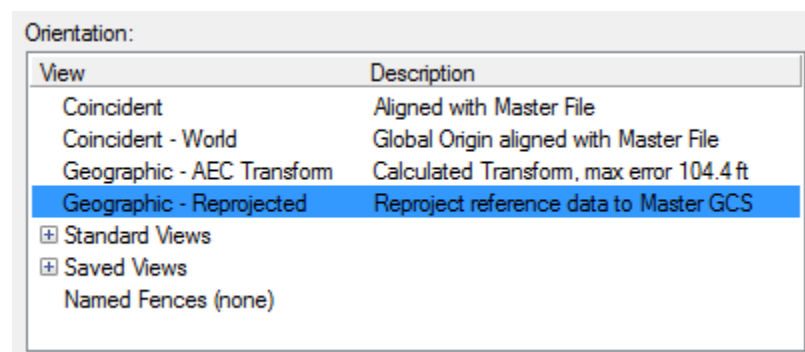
Orientation:

| View | Description |
|---|---|
| Coincident | Aligned with Master File |
| Coincident - World | Global Origin aligned with Master File |
| Geographic - AEC Transform | Calculated Transform, max error 104.4 ft |
| Geographic - Reprojected | Reproject reference data to Master GCS |
| ⊞ Standard Views | |
| ⊞ Saved Views | |
| Named Fences (none) | |